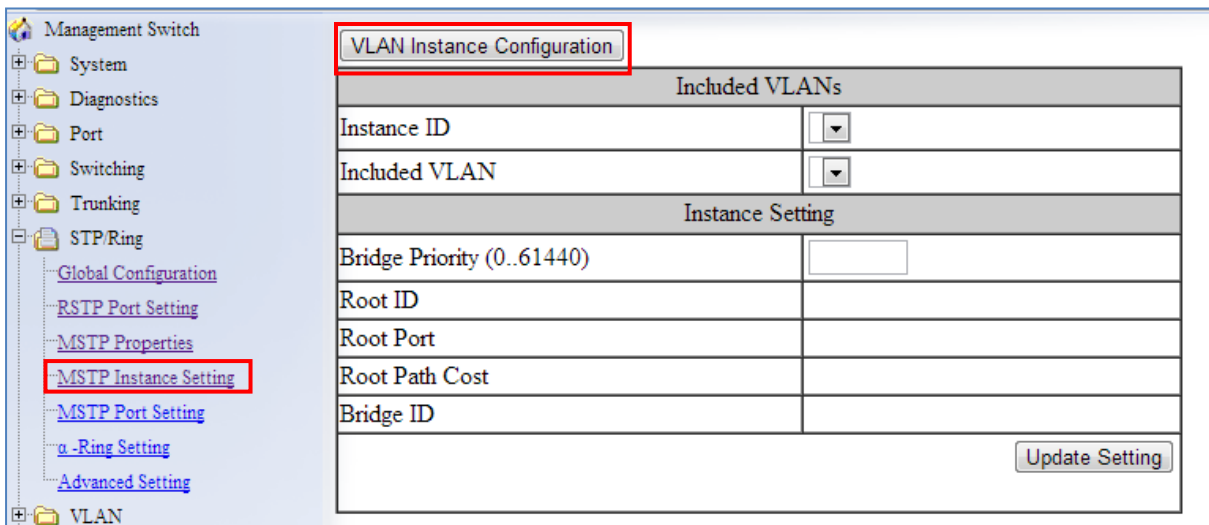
Management Switch
System
Diagnostics
Port
Switching
Trunking
STP/Ring
Global Configuration
RSTP Port Setting
MSTP Properties
MSTP Instance Setting
MSTP Port Setting
α -Ring Setting
Advanced Setting
VLAN

VLAN Instance Configuration

| Included VLANs | |
|---|---|
| Instance ID | |
| Included VLAN | |
| Instance Setting | |
| Bridge Priority (0..61440) | |
| Root ID | |
| Root Port | |
| Root Path Cost | |
| Bridge ID | |

Update Setting